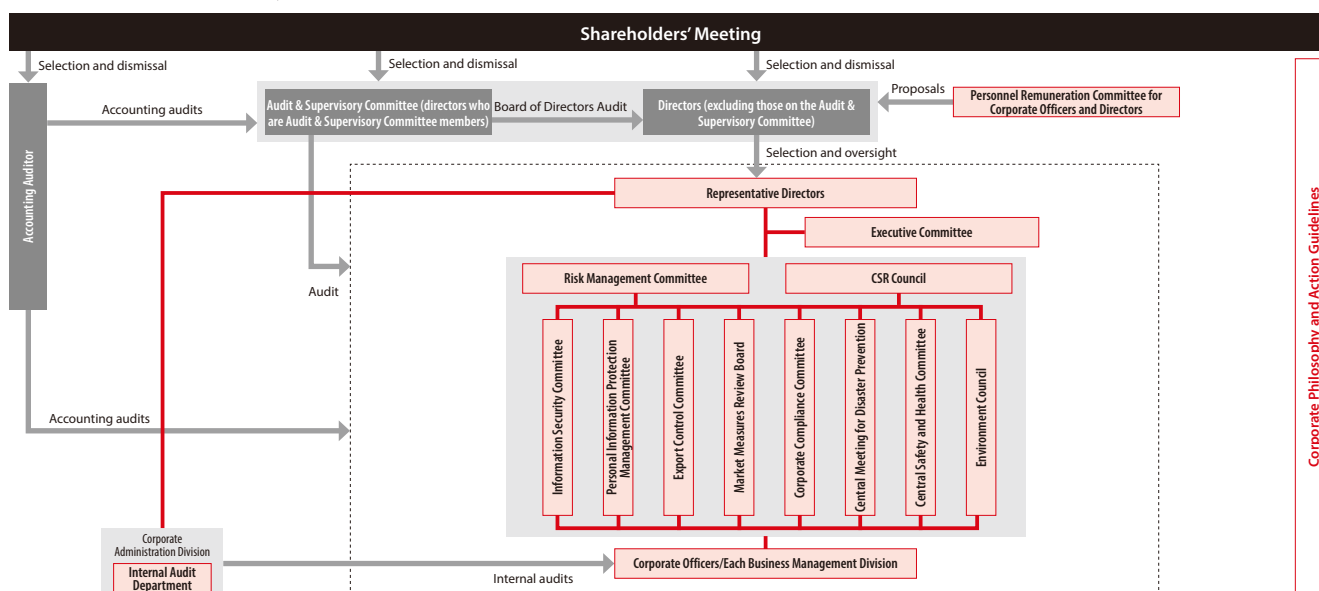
Shareholders' Meeting

Selection and dismissal

Selection and dismissal

Selection and dismissal

Accounting Auditor

Accounting audits

Audit & Supervisory Committee (directors who are Audit & Supervisory Committee members)

Board of Directors Audit

Directors (excluding those on the Audit & Supervisory Committee)

Proposals

Personnel Remuneration Committee for Corporate Officers and Directors

Selection and oversight

Representative Directors

Executive Committee

Audit

Risk Management Committee

CSR Council

Information Security Committee

Personal Information Protection Management Committee

Export Control Committee

Market Measures Review Board

Corporate Compliance Committee

Central Meeting for Disaster Prevention

Central Safety and Health Committee

Environment Council

Accounting audits

Corporate Administration Division

Internal Audit Department

Internal audits

Corporate Officers/Each Business Management Division

Corporate Philosophy and Action Guidelines